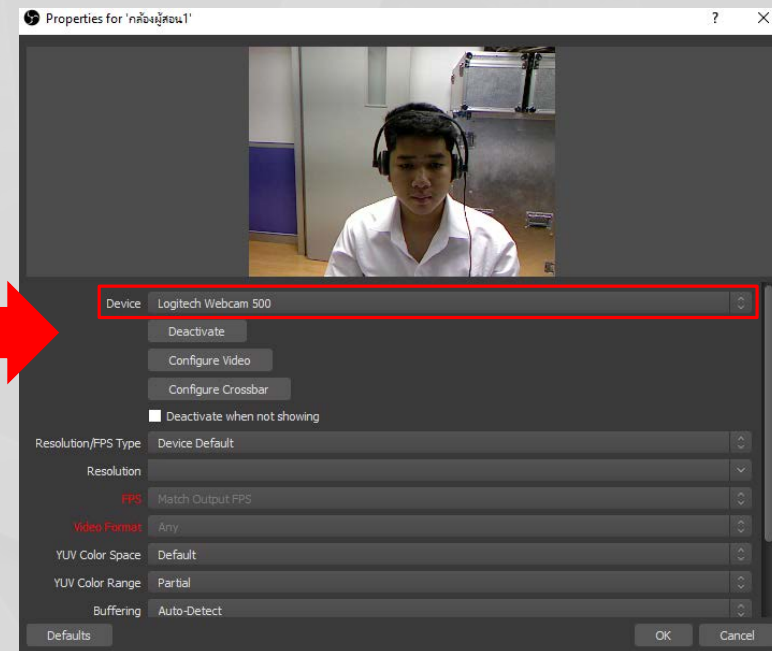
Properties for 'กล้องผู้สอน1'

?

Device Logitech Webcam 500

Deactivate

Configure Video

Configure Crossbar

Deactivate when not showing

Resolution/FPS Type Device Default

Resolution

FPS Match Output FPS

Video Format Any

YUV Color Space Default

YUV Color Range Partial

Buffering Auto-Detect

Defaults

OK

Cancel